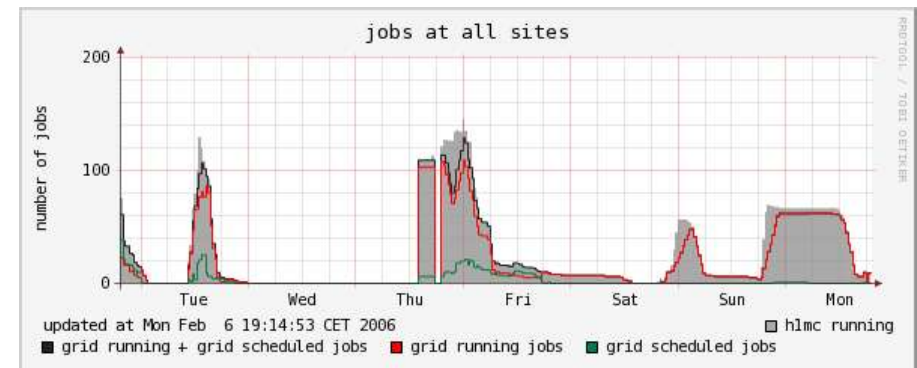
jobs at all sites

number of jobs

200
100
0

Tue Wed Thu Fri Sat Sun Mon

RRDTOOL / TOBI OETIKER

updated at Mon Feb 6 19:14:53 CET 2006

h1mc running

grid running + grid scheduled jobs

grid running jobs

grid scheduled jobs